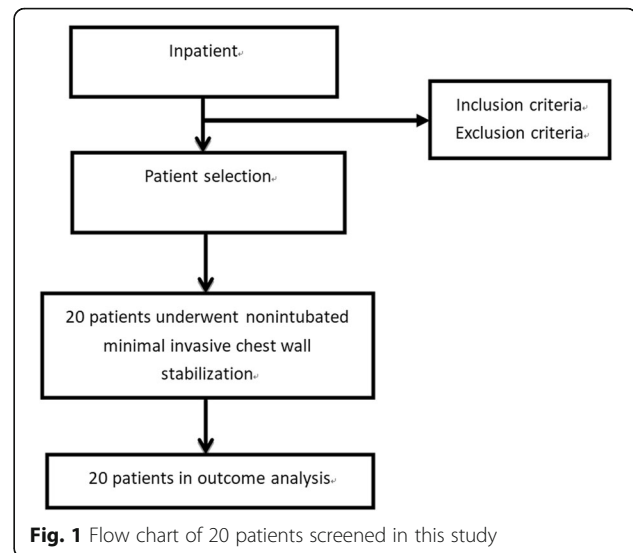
Inpatient

Inclusion criteria
Exclusion criteria

Patient selection

20 patients underwent nonintubated minimal invasive chest wall stabilization

20 patients in outcome analysis

**Fig. 1** Flow chart of 20 patients screened in this study